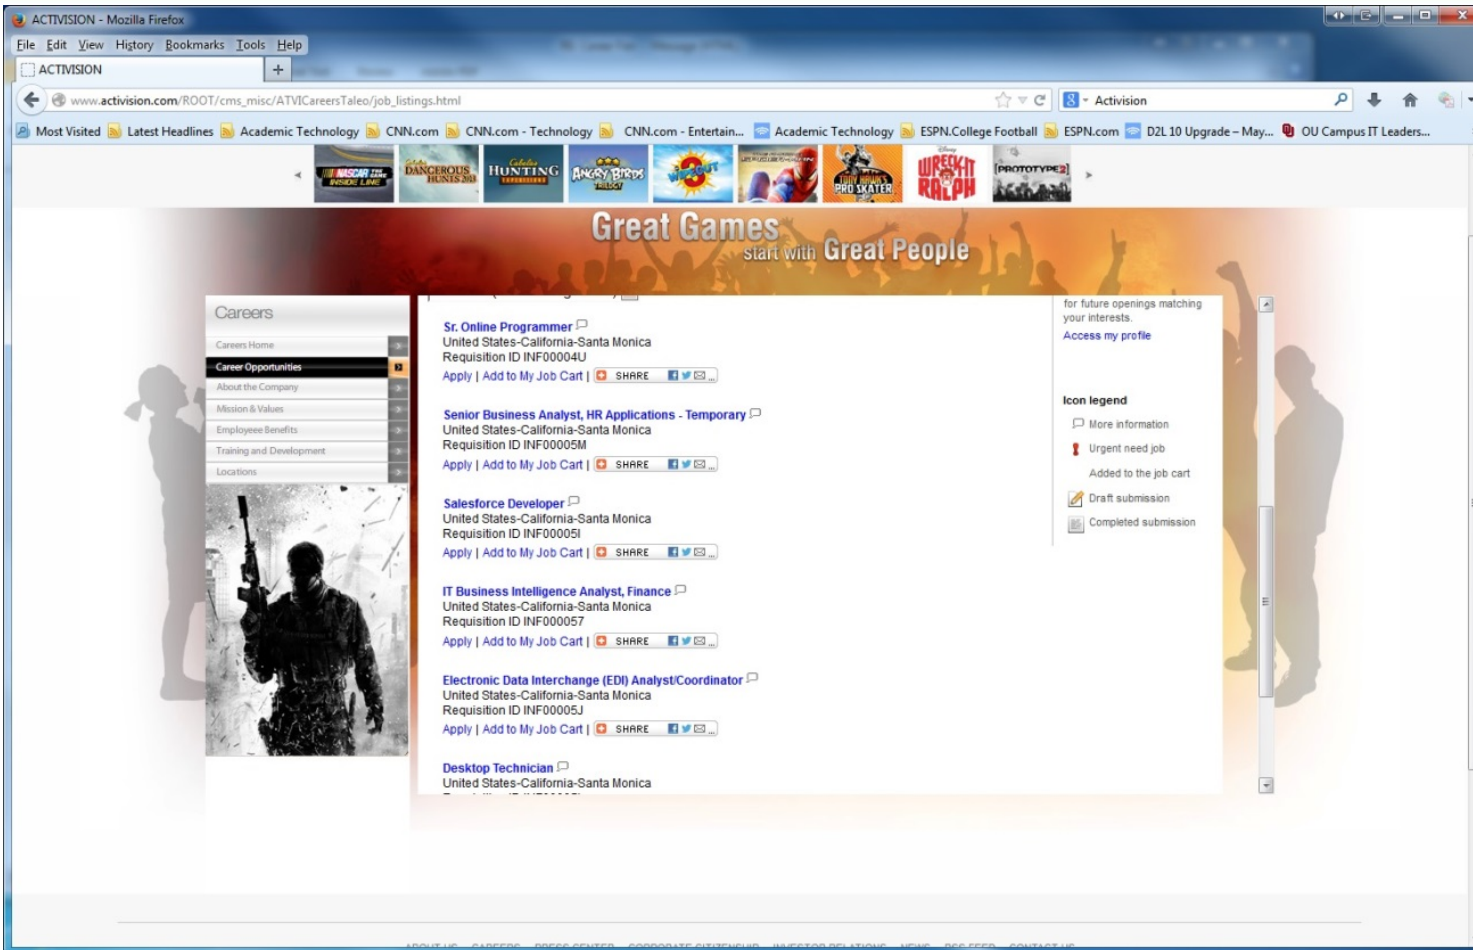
ACTIVISION - Mozilla Firefox

File Edit View History Bookmarks Tools Help

ACTIVISION +

www.activision.com/ROOT/cms_misc/ATVICareersTaleo/job_listings.html

Activision

Most Visited Latest Headlines Academic Technology CNN.com CNN.com - Technology CNN.com - Entertain... Academic Technology ESPN.College Football ESPN.com D2L 10 Upgrade – May... OU Campus IT Leaders...

NASCAR INSIDE LINE DANGEROUS HUNTS 2013 HUNTING ANGRY BIRDS TRILOGY WIPEOUT TONY HAWK'S PRO SKATER WRECK-IT RALPH [PROTOTYPE 2]

Great Games start with Great People

Careers

Careers Home
Career Opportunities
About the Company
Mission & Values
Employee Benefits
Training and Development
Locations

Sr. Online Programmer
United States-California-Santa Monica
Requisition ID INF00004U
Apply | Add to My Job Cart | SHARE

Senior Business Analyst, HR Applications - Temporary
United States-California-Santa Monica
Requisition ID INF00005M
Apply | Add to My Job Cart | SHARE

Salesforce Developer
United States-California-Santa Monica
Requisition ID INF00005I
Apply | Add to My Job Cart | SHARE

IT Business Intelligence Analyst, Finance
United States-California-Santa Monica
Requisition ID INF000057
Apply | Add to My Job Cart | SHARE

Electronic Data Interchange (EDI) Analyst/Coordinator
United States-California-Santa Monica
Requisition ID INF00005J
Apply | Add to My Job Cart | SHARE

Desktop Technician
United States-California-Santa Monica
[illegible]

for future openings matching your interests.
Access my profile

Icon legend
More information
Urgent need job
Added to the job cart
Draft submission
Completed submission

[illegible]